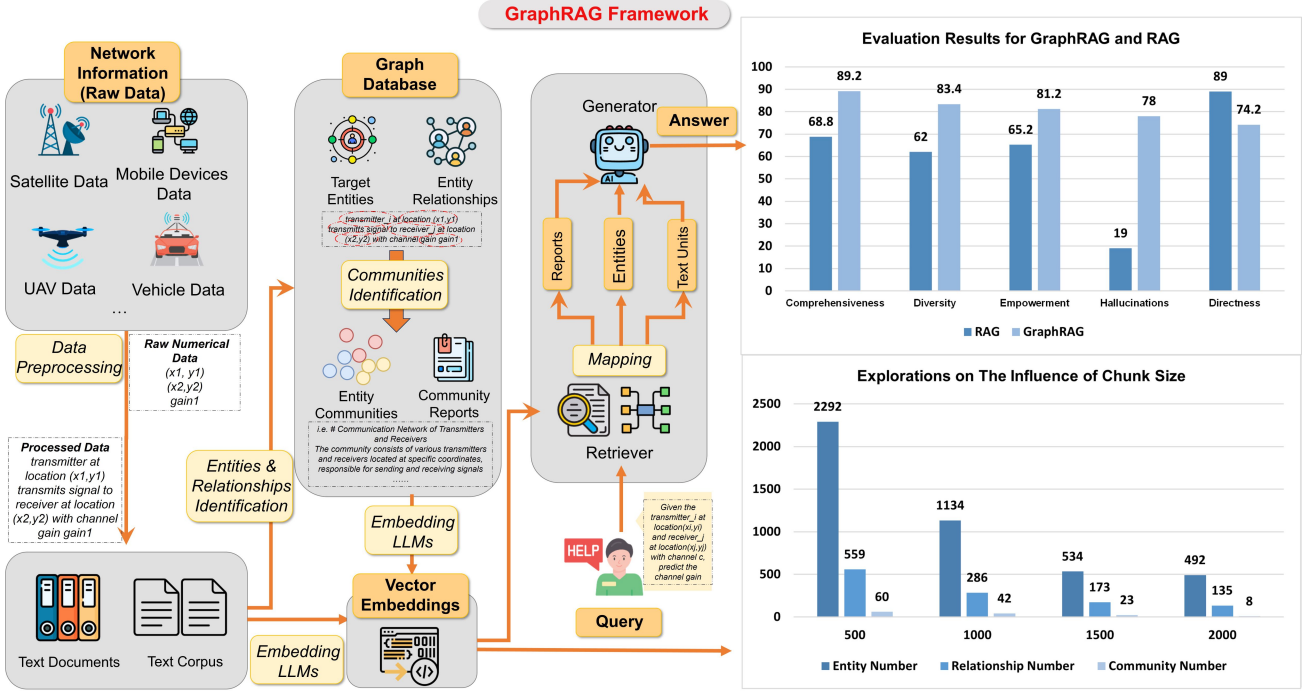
GraphRAG Framework

Network Information (Raw Data)

Satellite Data

Mobile Devices Data

UAV Data

Vehicle Data

…

Data Preprocessing

Raw Numerical Data
(x1, y1)
(x2,y2)
gain1

Processed Data
transmitter at location (x1,y1) transmits signal to receiver at location (x2,y2) with channel gain gain1

Text Documents

Text Corpus

Graph Database

Target Entities

Entity Relationships

transmitter_i at location (x1,y1) transmits signal to receiver_j at location (x2,y2) with channel gain gain1

Communities Identification

Entity Communities

Community Reports

i.e. # Communication Network of Transmitters and Receivers
The community consists of various transmitters and receivers located at specific coordinates, responsible for sending and receiving signals
……

Entities & Relationships Identification

Embedding LLMs

Vector Embeddings

Embedding LLMs

Generator

Answer

AI

Reports

Entities

Text Units

Mapping

Retriever

HELP

Given the transmitter_i at location(xi,yi) and receiver_j at location(xj,yj) with channel c, predict the channel gain

Query

Evaluation Results for GraphRAG and RAG

| | RAG | GraphRAG |
|---|---|---|
| Comprehensiveness | 68.8 | 89.2 |
| Diversity | 62 | 83.4 |
| Empowerment | 65.2 | 81.2 |
| Hallucinations | 19 | 78 |
| Directness | 89 | 74.2 |

0 10 20 30 40 50 60 70 80 90 100

RAG GraphRAG

Explorations on The Influence of Chunk Size

| | Entity Number | Relationship Number | Community Number |
|---|---|---|---|
| 500 | 2292 | 559 | 60 |
| 1000 | 1134 | 286 | 42 |
| 1500 | 534 | 173 | 23 |
| 2000 | 492 | 135 | 8 |

0 500 1000 1500 2000 2500

Entity Number Relationship Number Community Number